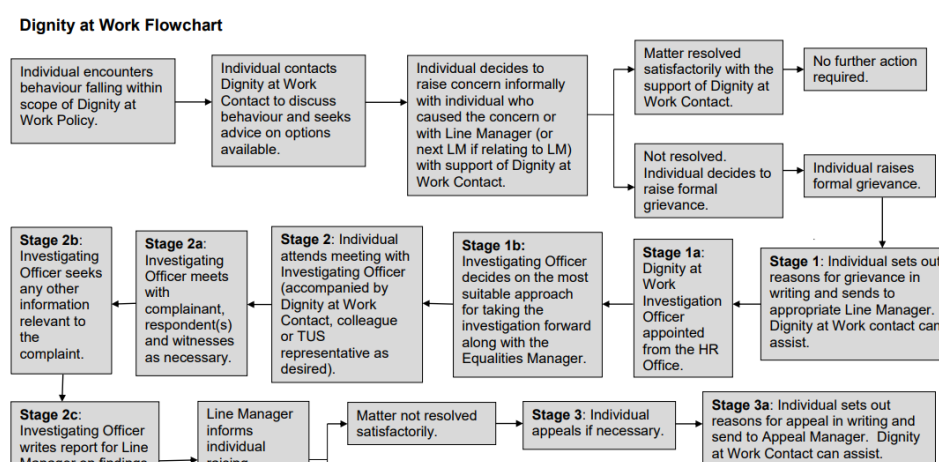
**Dignity at Work Flowchart**

Individual encounters behaviour falling within scope of Dignity at Work Policy.

Individual contacts Dignity at Work Contact to discuss behaviour and seeks advice on options available.

Individual decides to raise concern informally with individual who caused the concern or with Line Manager (or next LM if relating to LM) with support of Dignity at Work Contact.

Matter resolved satisfactorily with the support of Dignity at Work Contact.

No further action required.

Not resolved. Individual decides to raise formal grievance.

Individual raises formal grievance.

**Stage 1**: Individual sets out reasons for grievance in writing and sends to appropriate Line Manager. Dignity at Work contact can assist.

**Stage 1a**: Dignity at Work Investigation Officer appointed from the HR Office.

**Stage 1b:** Investigating Officer decides on the most suitable approach for taking the investigation forward along with the Equalities Manager.

**Stage 2**: Individual attends meeting with Investigating Officer (accompanied by Dignity at Work Contact, colleague or TUS representative as desired).

**Stage 2a**: Investigating Officer meets with complainant, respondent(s) and witnesses as necessary.

**Stage 2b**: Investigating Officer seeks any other information relevant to the complaint.

**Stage 2c**: Investigating Officer writes report for Line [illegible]

Line Manager informs individual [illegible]

Matter not resolved satisfactorily.

**Stage 3**: Individual appeals if necessary.

**Stage 3a**: Individual sets out reasons for appeal in writing and send to Appeal Manager. Dignity at Work Contact can assist.